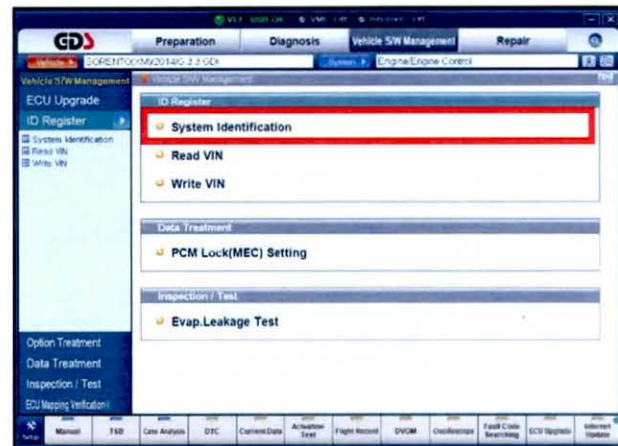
GDS

Preparation

Diagnosis

Vehicle S/W Management

Repair

Vehicle

SORENTO(XM)/2014/G 3.3 GDI

System

Engine/Engine Control

Vehicle S/W Management

Vehicle S/W Management

ECU Upgrade

ID Register

System Identification

Read VIN

Write VIN

ID Register

System Identification

Read VIN

Write VIN

Data Treatment

PCM Lock(MEC) Setting

Inspection / Test

Evap.Leakage Test

Option Treatment

Data Treatment

Inspection / Test

ECU Mapping Verification

Setup

Manual

TSB

Case Analysis

DTC

Current Data

Actuation Test

Flight Record

DVOM

Oscilloscope

Fault Code Searching

ECU Upgrade

Internet Update